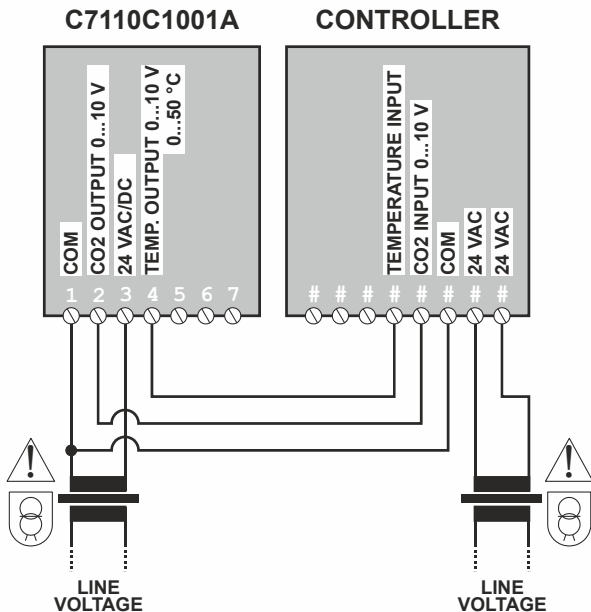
C7110C1001A

CONTROLLER

COM
CO2 OUTPUT 0...10 V
24 VAC/DC
TEMP. OUTPUT 0...10 V
0...50 °C

1 2 3 4 5 6 7

TEMPERATURE INPUT
CO2 INPUT 0...10 V
COM
24 VAC
24 VAC

# # # # # # # #

LINE VOLTAGE

LINE VOLTAGE